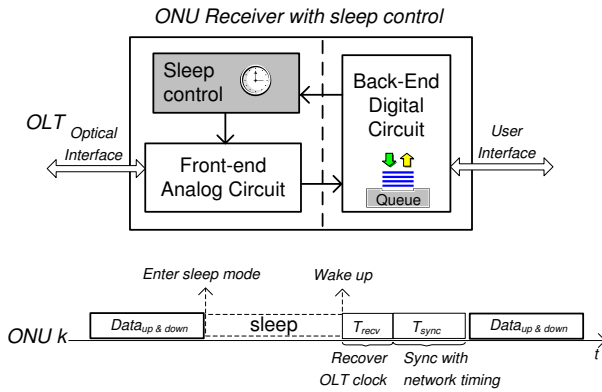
ONU Receiver with sleep control

Sleep control

Back-End Digital Circuit

OLT

Optical Interface

Front-end Analog Circuit

Queue

User Interface

Enter sleep mode

Wake up

ONU k

$Data_{up\ \&\ down}$

sleep

$T_{recv}$

$T_{sync}$

$Data_{up\ \&\ down}$

t

Recover OLT clock

Sync with network timing